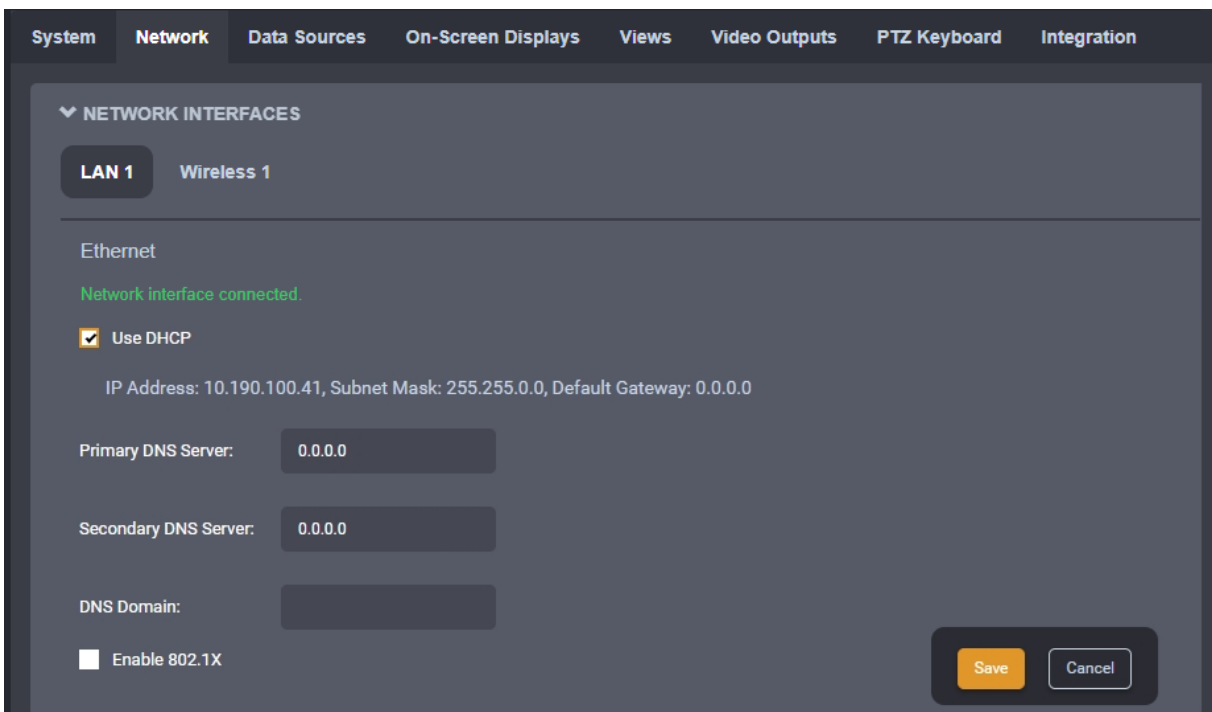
System Network Data Sources On-Screen Displays Views Video Outputs PTZ Keyboard Integration

NETWORK INTERFACES

LAN 1 Wireless 1

Ethernet

Network interface connected.

Use DHCP

IP Address: 10.190.100.41, Subnet Mask: 255.255.0.0, Default Gateway: 0.0.0.0

Primary DNS Server: 0.0.0.0

Secondary DNS Server: 0.0.0.0

DNS Domain:

Enable 802.1X

Save Cancel